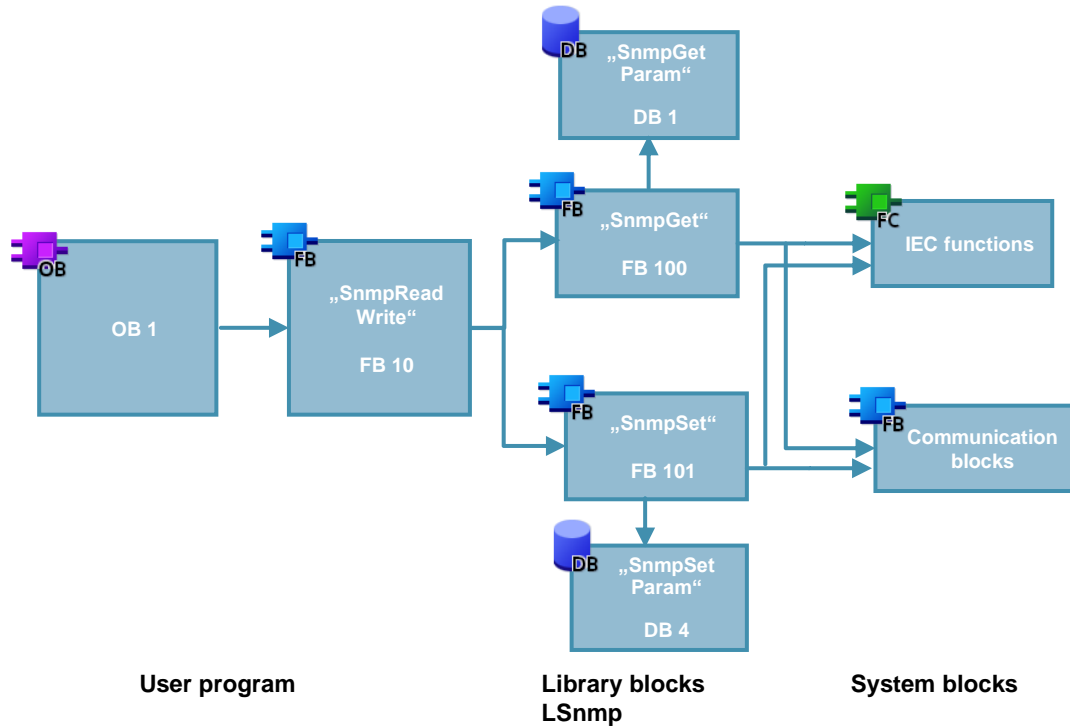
DB
„SnmpGet Param“

DB 1

OB
OB 1

FB
„SnmpRead Write“

FB 10

FB
„SnmpGet“

FB 100

FC
IEC functions

FB
„SnmpSet“

FB 101

FB
Communication blocks

DB
„SnmpSet Param“

DB 4

User program

Library blocks LSnmp

System blocks